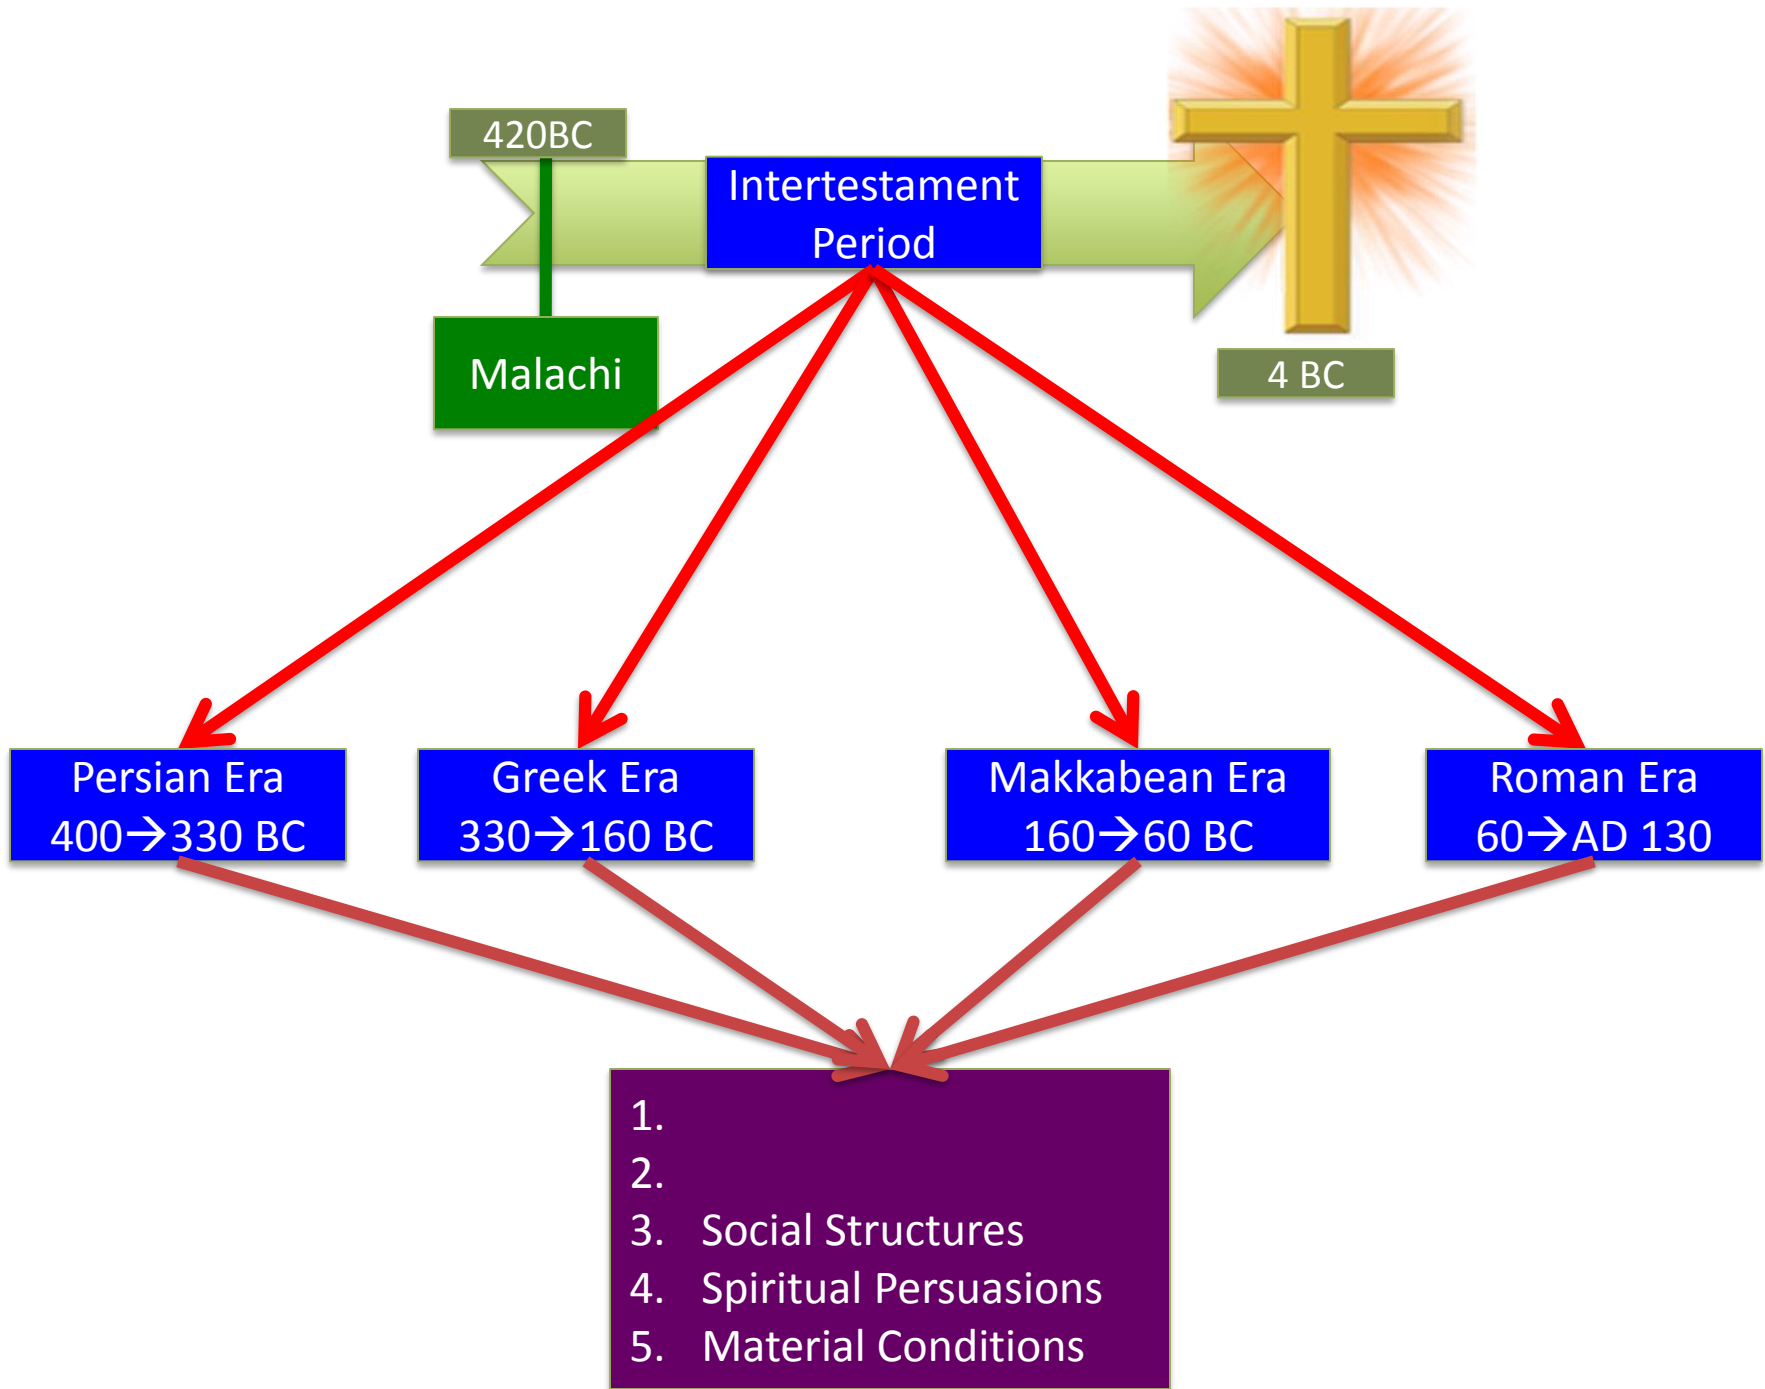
420BC

Intertestament Period

Malachi

4 BC

Persian Era 400→330 BC

Greek Era 330→160 BC

Makkabean Era 160→60 BC

Roman Era 60→AD 130

1.
2.
3. Social Structures
4. Spiritual Persuasions
5. Material Conditions